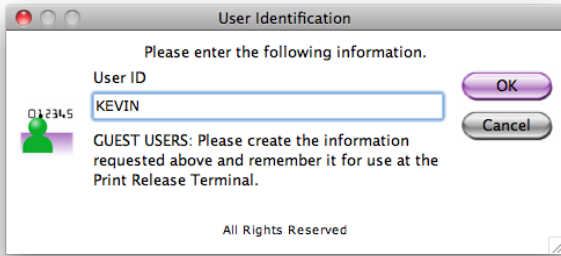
User Identification

Please enter the following information.

User ID

KEVIN

012345

GUEST USERS: Please create the information requested above and remember it for use at the Print Release Terminal.

OK

Cancel

All Rights Reserved